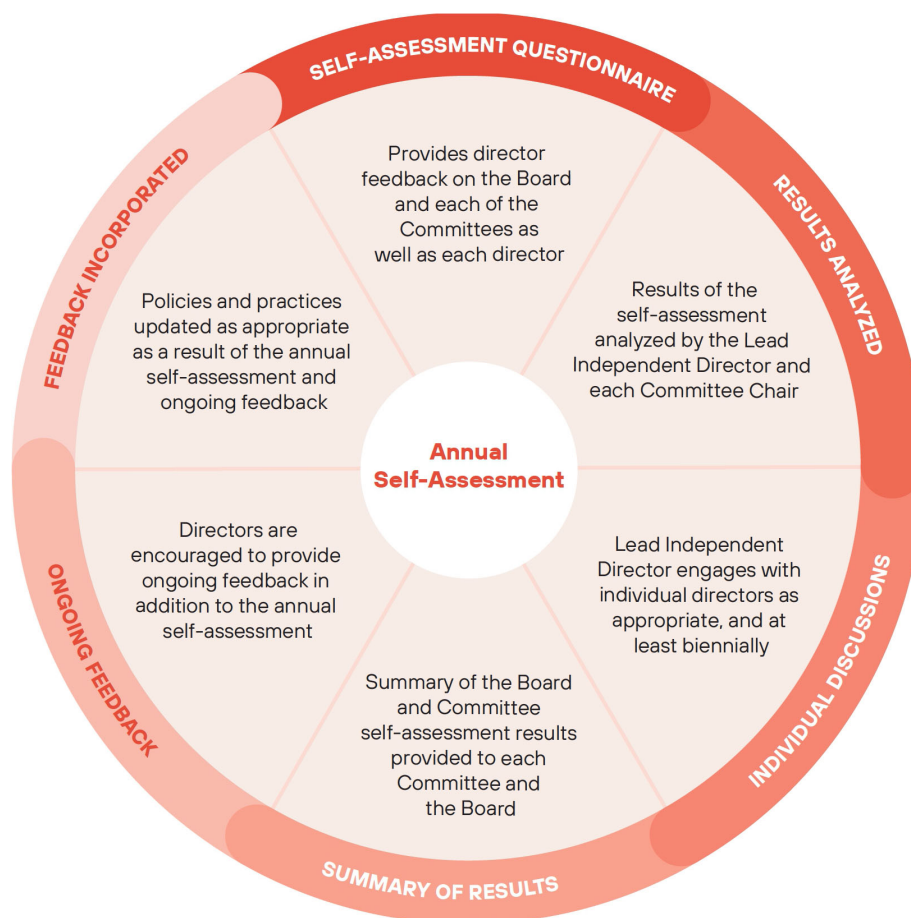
Annual Self-Assessment

SELF-ASSESSMENT QUESTIONNAIRE

Provides director feedback on the Board and each of the Committees as well as each director

RESULTS ANALYZED

Results of the self-assessment analyzed by the Lead Independent Director and each Committee Chair

INDIVIDUAL DISCUSSIONS

Lead Independent Director engages with individual directors as appropriate, and at least biennially

SUMMARY OF RESULTS

Summary of the Board and Committee self-assessment results provided to each Committee and the Board

ONGOING FEEDBACK

Directors are encouraged to provide ongoing feedback in addition to the annual self-assessment

FEEDBACK INCORPORATED

Policies and practices updated as appropriate as a result of the annual self-assessment and ongoing feedback